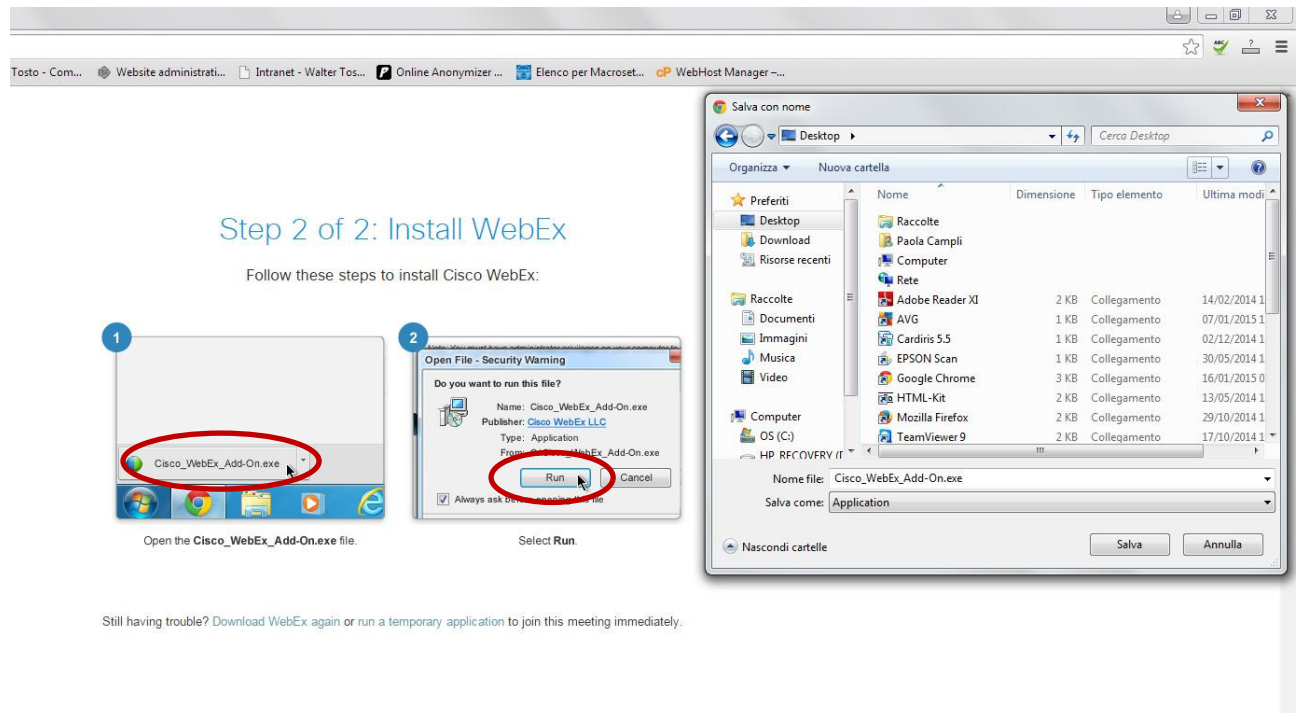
Tosto - Com... Website administrati... Intranet - Walter Tos... Online Anonymizer ... Elenco per Macroset... WebHost Manager –...

Step 2 of 2: Install WebEx

Follow these steps to install Cisco WebEx:

1

Cisco_WebEx_Add-On.exe

Open the **Cisco_WebEx_Add-On.exe** file.

2

Open File - Security Warning

Do you want to run this file?

Name: Cisco_WebEx_Add-On.exe
Publisher: Cisco WebEx LLC
Type: Application
From: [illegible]WebEx_Add-On.exe

Run Cancel

Always ask be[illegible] file

Select **Run**.

Still having trouble? Download WebEx again or run a temporary application to join this meeting immediately.

Salva con nome

Desktop ▸

Cerca Desktop

Organizza ▾ Nuova cartella

Preferiti
Desktop
Download
Risorse recenti

Raccolte
Documenti
Immagini
Musica
Video

Computer
OS (C:)
HP_RECOVERY (I

| Nome | Dimensione | Tipo elemento | Ultima modi |
|---|---|---|---|
| Raccolte | | | |
| Paola Campli | | | |
| Computer | | | |
| Rete | | | |
| Adobe Reader XI | 2 KB | Collegamento | 14/02/2014 1 |
| AVG | 1 KB | Collegamento | 07/01/2015 1 |
| Cardiris 5.5 | 1 KB | Collegamento | 02/12/2014 1 |
| EPSON Scan | 1 KB | Collegamento | 30/05/2014 1 |
| Google Chrome | 3 KB | Collegamento | 16/01/2015 0 |
| HTML-Kit | 2 KB | Collegamento | 13/05/2014 1 |
| Mozilla Firefox | 2 KB | Collegamento | 29/10/2014 1 |
| TeamViewer 9 | 2 KB | Collegamento | 17/10/2014 1 |

Nome file: Cisco_WebEx_Add-On.exe
Salva come: Application

Nascondi cartelle

Salva Annulla